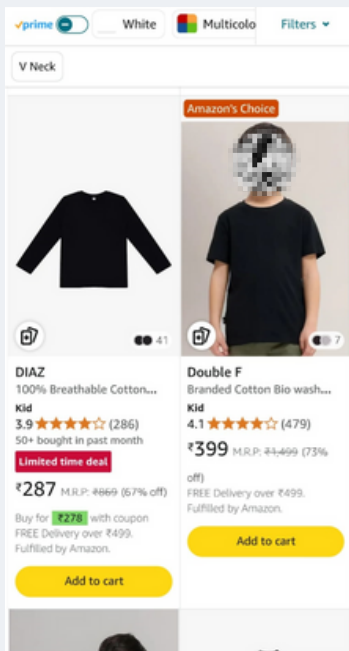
prime White Multicolo Filters

V Neck

41

DIAZ
100% Breathable Cotton...
Kid
3.9 (286)
50+ bought in past month
Limited time deal
₹287 M.R.P: ₹869 (67% off)
Buy for ₹278 with coupon
FREE Delivery over ₹499.
Fulfilled by Amazon.
Add to cart

Amazon's Choice

7

Double F
Branded Cotton Bio wash...
Kid
4.1 (479)
₹399 M.R.P: ₹1,499 (73% off)
FREE Delivery over ₹499.
Fulfilled by Amazon.
Add to cart